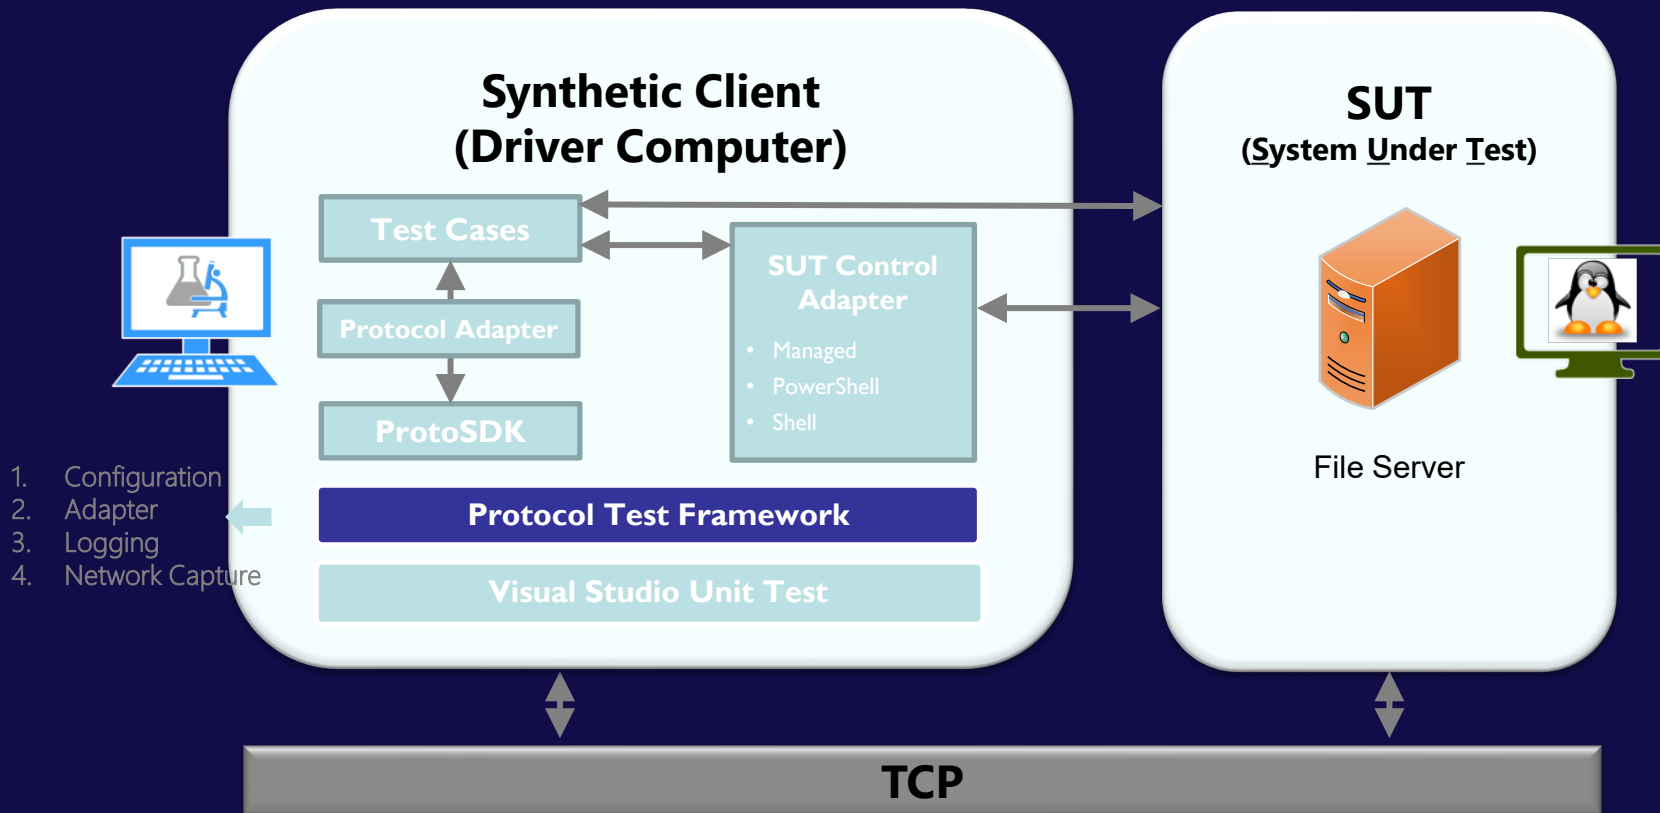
Synthetic Client
(Driver Computer)

Test Cases

Protocol Adapter

ProtoSDK

SUT Control Adapter

- Managed
- PowerShell
- Shell

Protocol Test Framework

Visual Studio Unit Test

1. Configuration
2. Adapter
3. Logging
4. Network Capture

SUT
(System Under Test)

File Server

TCP